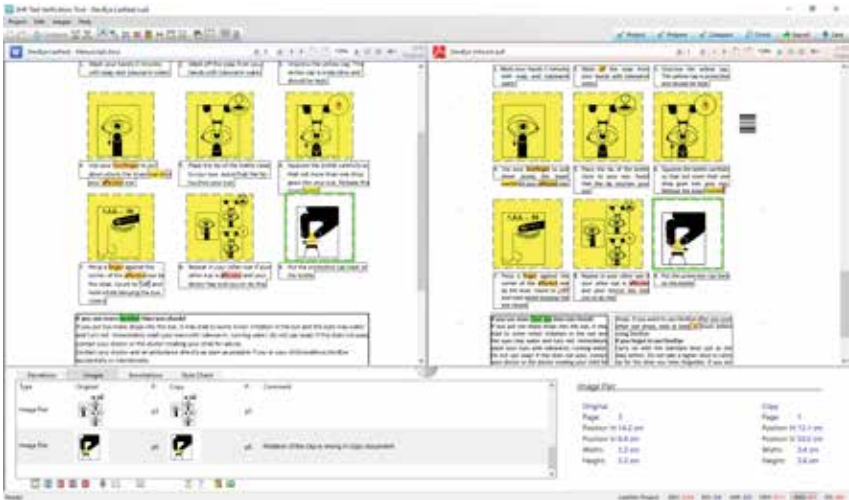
Deviations | Images | Annotations | Style Check

| Type | Original | P. | Copy | P. | Comment |
|---|---|---|---|---|---|
| Image Pair | | p1 | | p1 | |
| Image Pair | | p1 | | p1 | Rotation of the copy is wrong in copy document. |

Image Pair

Original
Page: 1
Position H: 14.2 cm
Position V: 8.8 cm
Width: 3.3 cm
Height: 3.3 cm

Copy
Page: 1
Position H: 12.1 cm
Position V: 10.0 cm
Width: 3.4 cm
Height: 3.4 cm

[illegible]